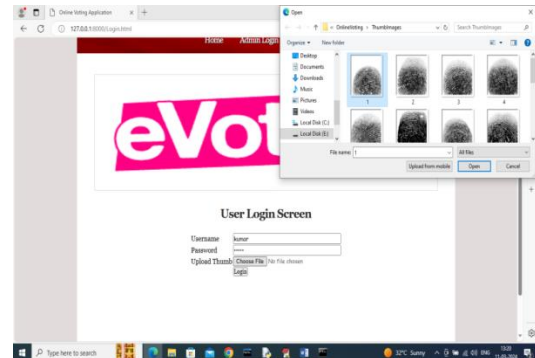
Online Voting Application
127.0.0.1:8000/Login.html
Home Admin Login
eVot
User Login Screen
Username kumar
Password •••••
Upload Thumb Choose File No file chosen
Login

Open
OnlineVoting > ThumbImages
Search ThumbImages
Organize New folder
Desktop
Documents
Downloads
Music
Pictures
Videos
Local Disk (C:)
Local Disk (E:)
1 2 3 4
File name: 1
All files
Upload from mobile Open Cancel

Type here to search
32°C Sunny ENG 13:20 11-03-2024